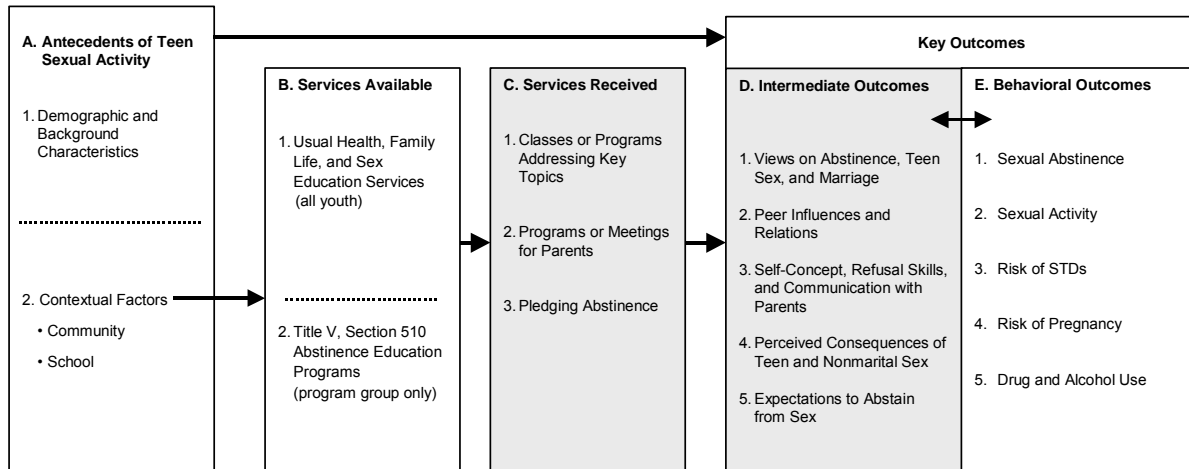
A. Antecedents of Teen Sexual Activity

1. Demographic and Background Characteristics

2. Contextual Factors

• Community

• School

B. Services Available

1. Usual Health, Family Life, and Sex Education Services (all youth)

2. Title V, Section 510 Abstinence Education Programs (program group only)

C. Services Received

1. Classes or Programs Addressing Key Topics

2. Programs or Meetings for Parents

3. Pledging Abstinence

Key Outcomes

D. Intermediate Outcomes

1. Views on Abstinence, Teen Sex, and Marriage

2. Peer Influences and Relations

3. Self-Concept, Refusal Skills, and Communication with Parents

4. Perceived Consequences of Teen and Nonmarital Sex

5. Expectations to Abstain from Sex

E. Behavioral Outcomes

1. Sexual Abstinence

2. Sexual Activity

3. Risk of STDs

4. Risk of Pregnancy

5. Drug and Alcohol Use